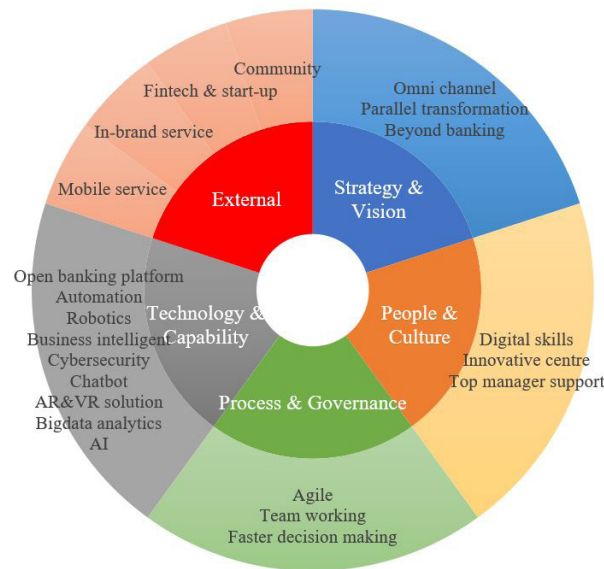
Community
Fintech & start-up
In-brand service
Mobile service

Omni channel
Parallel transformation
Beyond banking

External

Strategy & Vision

Open banking platform
Automation
Robotics
Business intelligent
Cybersecurity
Chatbot
AR&VR solution
Bigdata analytics
AI

Technology & Capability

People & Culture

Digital skills
Innovative centre
Top manager support

Process & Governance

Agile
Team working
Faster decision making